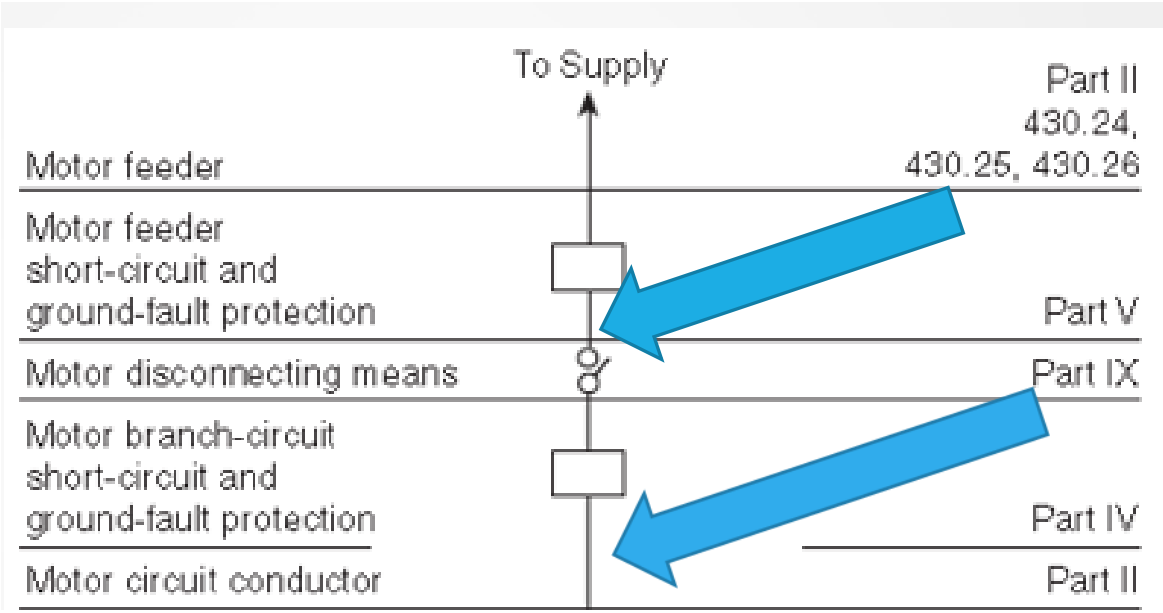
To Supply

Motor feeder

Part II
430.24,
430.25, 430.26

Motor feeder short-circuit and ground-fault protection

Part V

Motor disconnecting means

Part IX

Motor branch-circuit short-circuit and ground-fault protection

Part IV

Motor circuit conductor

Part II